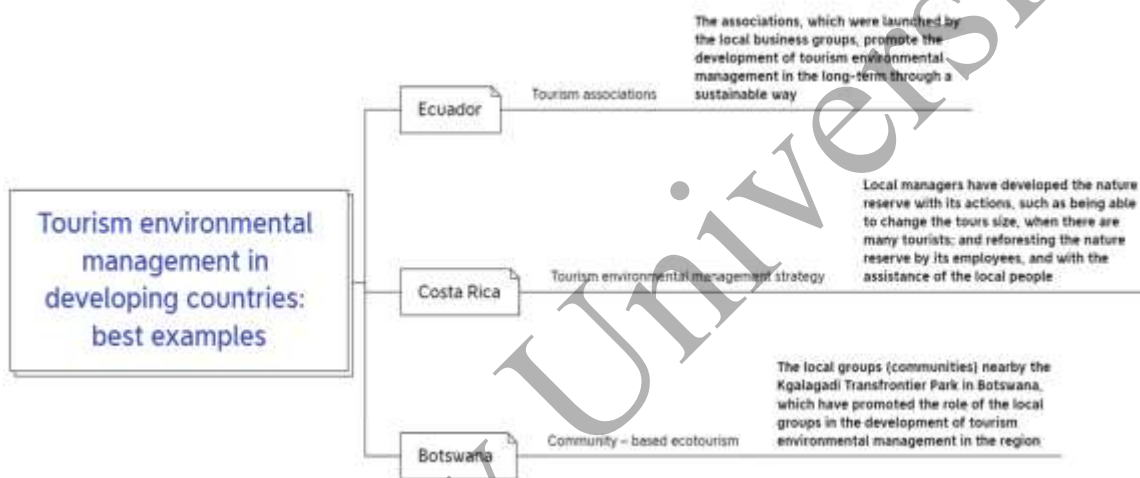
Tourism environmental management in developing countries: best examples

Ecuador

Tourism associations

The associations, which were launched by the local business groups, promote the development of tourism environmental management in the long-term through a sustainable way

Costa Rica

Tourism environmental management strategy

Local managers have developed the nature reserve with its actions, such as being able to change the tours size, when there are many tourists; and reforesting the nature reserve by its employees, and with the assistance of the local people

Botswana

Community – based ecotourism

The local groups (communities) nearby the Kgalagadi Transfrontier Park in Botswana, which have promoted the role of the local groups in the development of tourism environmental management in the region

Universi